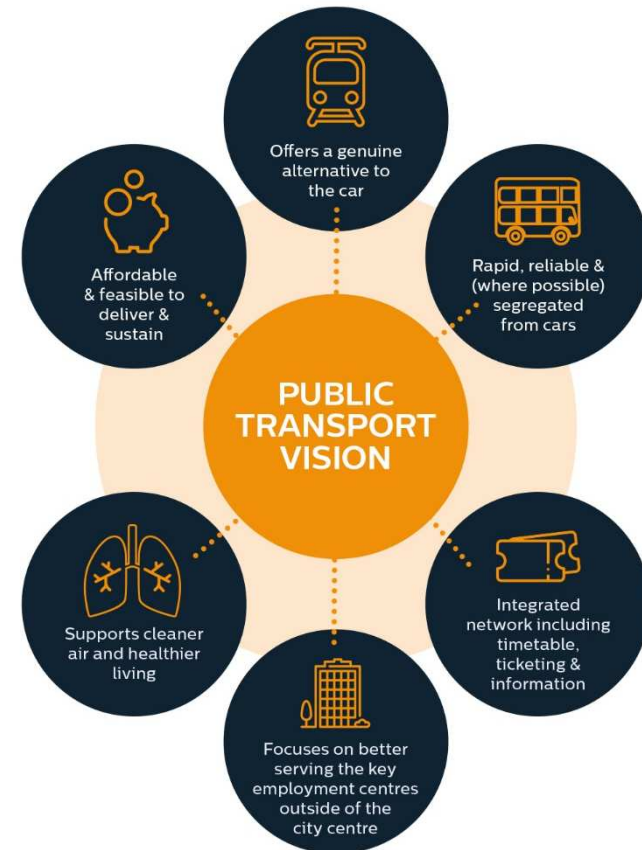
Offers a genuine alternative to the car

Rapid, reliable & (where possible) segregated from cars

Affordable & feasible to deliver & sustain

PUBLIC TRANSPORT VISION

Supports cleaner air and healthier living

Integrated network including timetable, ticketing & information

Focuses on better serving the key employment centres outside of the city centre